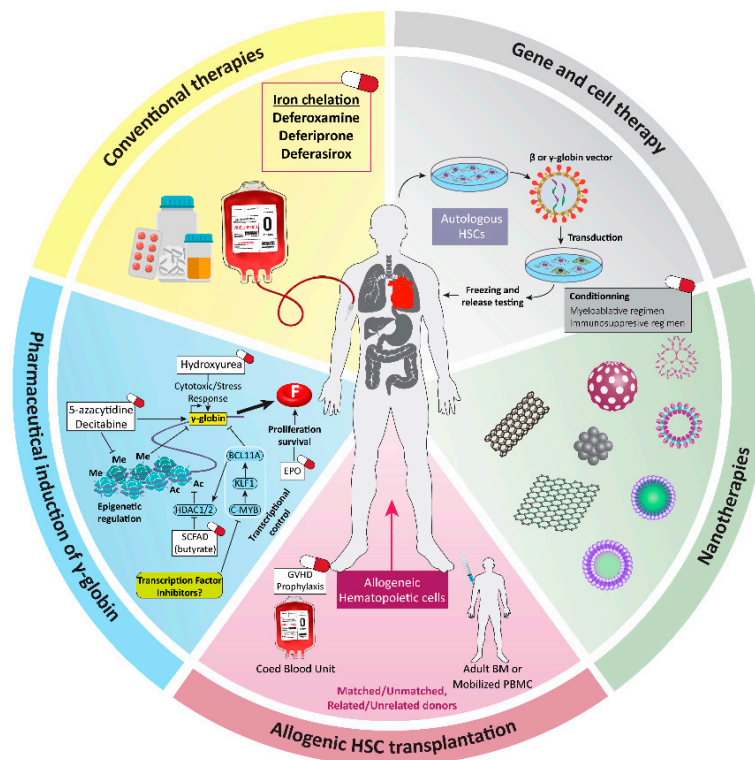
Conventional therapies

Iron chelation
Deferoxamine
Deferiprone
Deferasirox

0

Gene and cell therapy

β or γ-globin vector

Autologous HSCs

Transduction

Freezing and release testing

Conditionning
Myeloablative regimen
Immunosuppresive regimen

Pharmaceutical induction of γ-globin

Hydroxyurea

Cytotoxic/Stress Response

5-azacytidine
Decitabine

γ-globin

F

Proliferation survival

EPO

Me
Me
Me
Ac
Ac

Epigenetic regulation

HDAC1/2

BCL11A
KLF1
C-MYB

Transcriptional control

SCFAD (butyrate)

Transcription Factor Inhibitors?

Nanotherapies

GVHD Prophylaxis

Allogeneic Hematopoietic cells

Coed Blood Unit

Adult BM or Mobilized PBMC

Matched/Unmatched, Related/Unrelated donors

Allogenic HSC transplantation